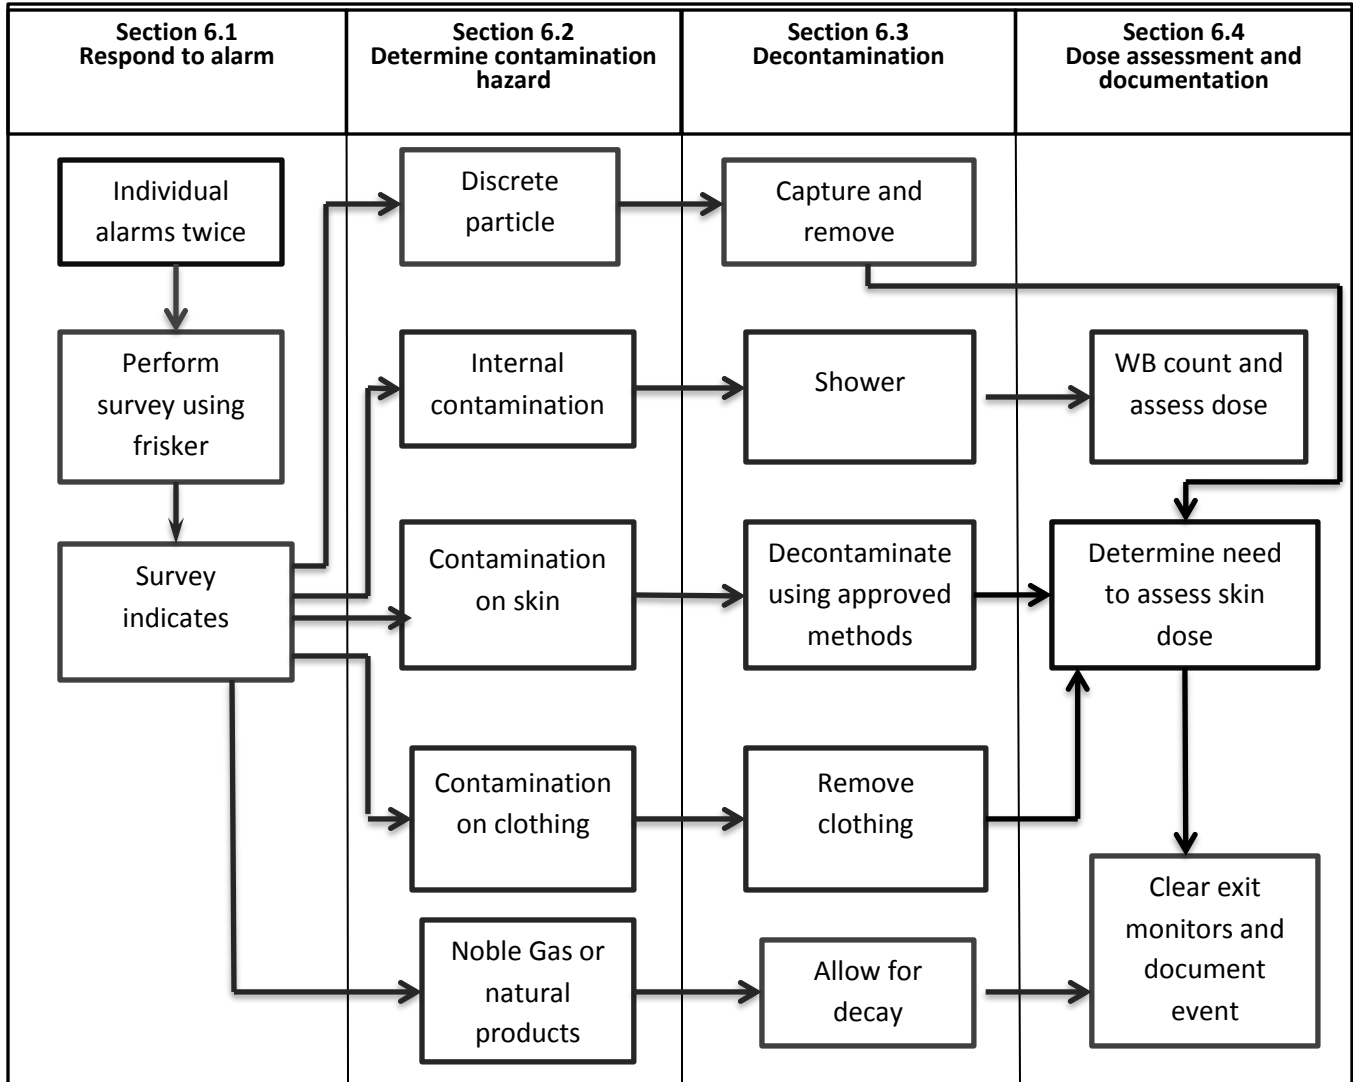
| Section 6.1 Respond to alarm | Section 6.2 Determine contamination hazard | Section 6.3 Decontamination | Section 6.4 Dose assessment and documentation |
|---|---|---|---|

Individual alarms twice

Perform survey using frisker

Survey indicates

Discrete particle

Internal contamination

Contamination on skin

Contamination on clothing

Noble Gas or natural products

Capture and remove

Shower

Decontaminate using approved methods

Remove clothing

Allow for decay

WB count and assess dose

Determine need to assess skin dose

Clear exit monitors and document event